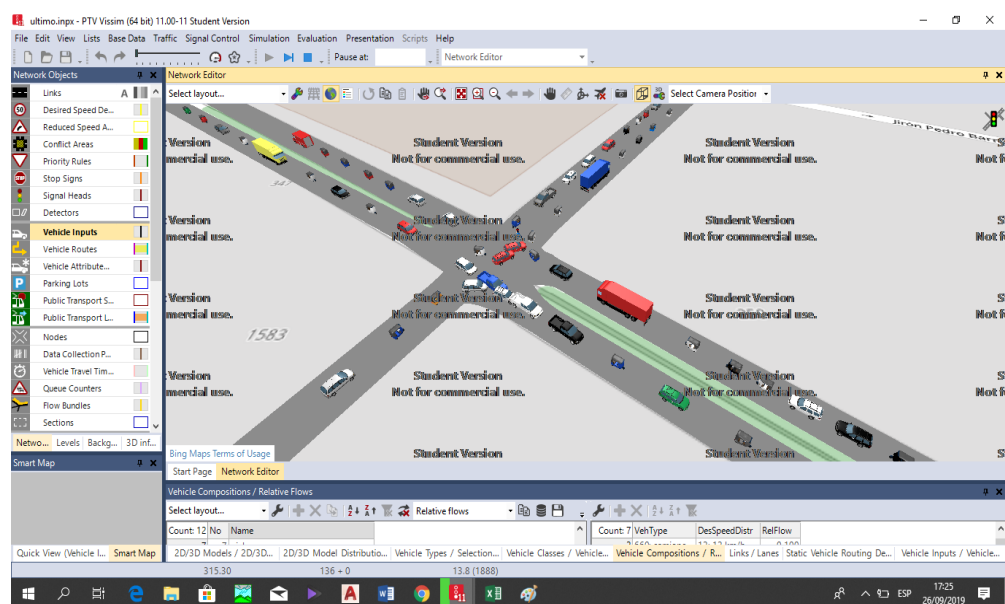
ultimo.inpx - PTV Vissim (64 bit) 11.00-11 Student Version

File Edit View Lists Base Data Traffic Signal Control Simulation Evaluation Presentation Scripts Help

Pause at:

Network Editor

Network Objects

Links
Desired Speed De...
Reduced Speed A...
Conflict Areas
Priority Rules
Stop Signs
Signal Heads
Detectors
Vehicle Inputs
Vehicle Routes
Vehicle Attribute...
Parking Lots
Public Transport S...
Public Transport L...
Nodes
Data Collection P...
Vehicle Travel Tim...
Queue Counters
Flow Bundles
Sections

Netwo... Levels Backg... 3D inf...

Smart Map

Quick View (Vehicle I... Smart Map

Network Editor

Select layout...

Select Camera Position

Student Version
Not for commercial use.

Student Version
Not for commercial use.

Student Version
Not for commercial use.

Student Version
Not for commercial use.

Student Version
Not for commercial use.

Student Version
Not for commercial use.

Student Version
Not for commercial use.

Student Version
Not for commercial use.

Student Version

Student Version

Jirón Pedro Bar

1583

Bing Maps Terms of Usage

Start Page Network Editor

Vehicle Compositions / Relative Flows

Select layout...

Relative flows

Count: 12 No Name

Count: 7 VehType DesSpeedDistr RelFlow

2D/3D Models / 2D/3D... 2D/3D Model Distributio... Vehicle Types / Selection... Vehicle Classes / Vehicle... Vehicle Compositions / R... Links / Lanes Static Vehicle Routing De... Vehicle Inputs / Vehicle...

315.30 136 + 0 13.8 (1888)

ESP 17:25 26/09/2019